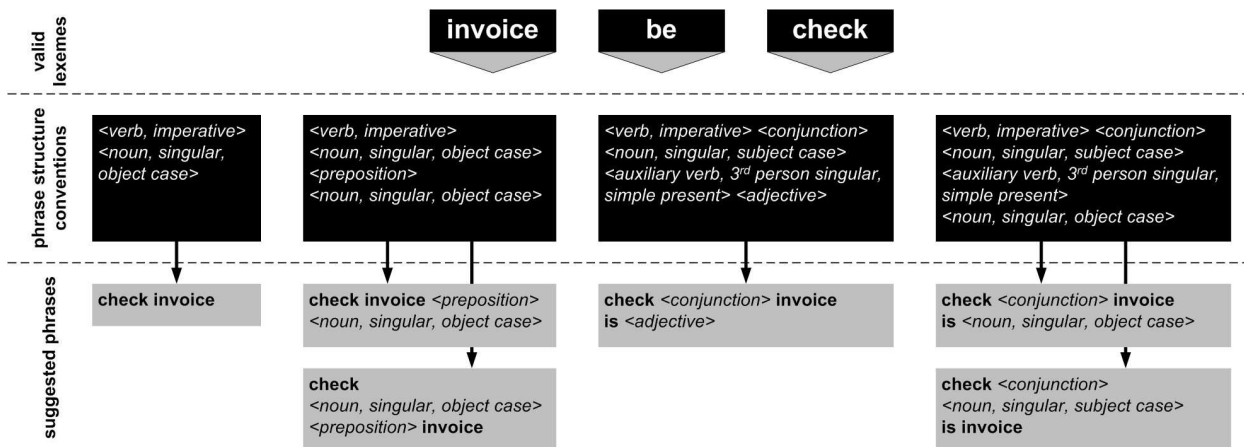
valid lexemes

invoice

be

check

phrase structure conventions

<verb, imperative> <noun, singular, object case>

<verb, imperative> <noun, singular, object case> <preposition> <noun, singular, object case>

<verb, imperative> <conjunction> <noun, singular, subject case> <auxiliary verb, $3^{rd}$ person singular, simple present> <adjective>

<verb, imperative> <conjunction> <noun, singular, subject case> <auxiliary verb, $3^{rd}$ person singular, simple present> <noun, singular, object case>

suggested phrases

check invoice

check invoice <preposition> <noun, singular, object case>

check <noun, singular, object case> <preposition> invoice

check <conjunction> invoice is <adjective>

check <conjunction> invoice is <noun, singular, object case>

check <conjunction> <noun, singular, subject case> is invoice